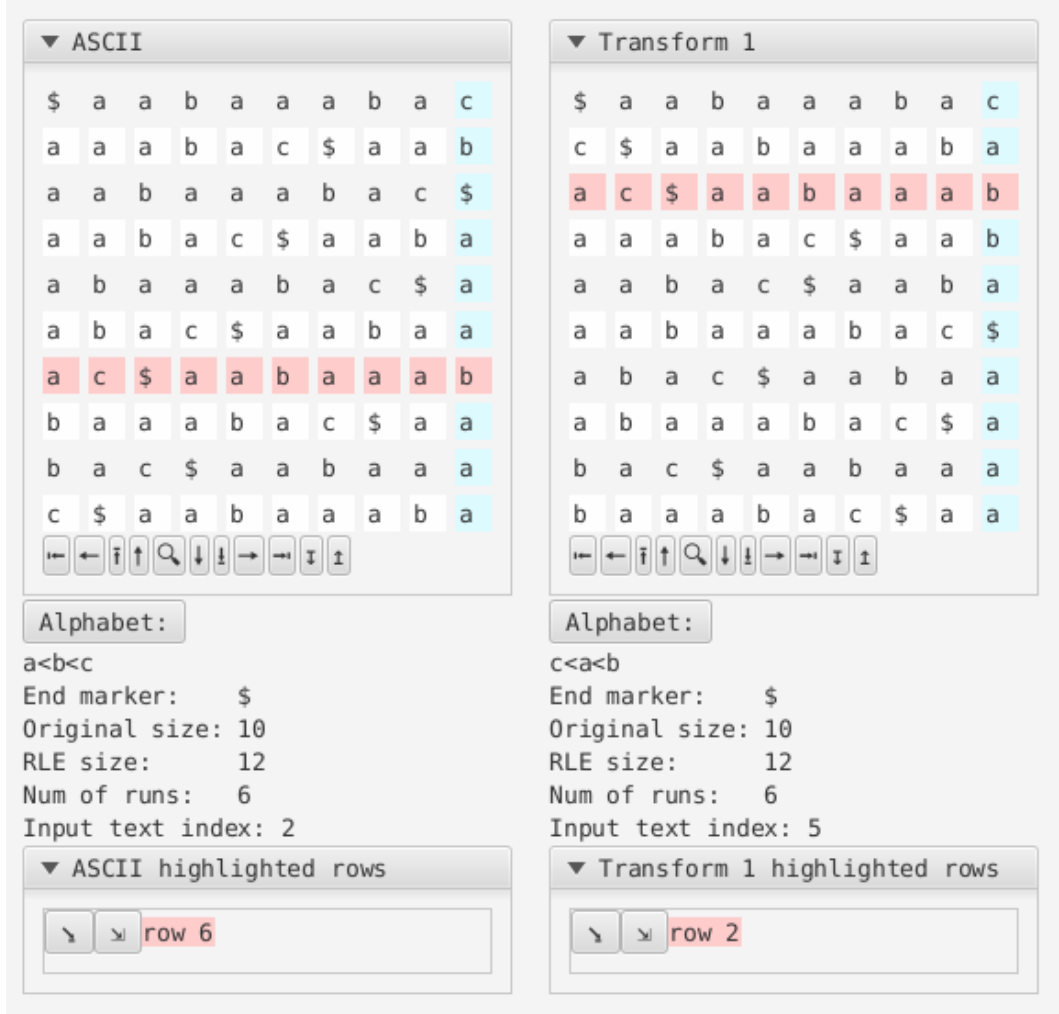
▼ ASCII

| | | | | | | | | | |
|---|---|---|---|---|---|---|---|---|---|
| $ | a | a | b | a | a | a | b | a | c |
| a | a | a | b | a | c | $ | a | a | b |
| a | a | b | a | a | a | b | a | c | $ |
| a | a | b | a | c | $ | a | a | b | a |
| a | b | a | a | a | b | a | c | $ | a |
| a | b | a | c | $ | a | a | b | a | a |
| a | c | $ | a | a | b | a | a | a | b |
| b | a | a | a | b | a | c | $ | a | a |
| b | a | c | $ | a | a | b | a | a | a |
| c | $ | a | a | b | a | a | a | b | a |

Alphabet:
a<b<c
End marker: $
Original size: 10
RLE size: 12
Num of runs: 6
Input text index: 2

▼ ASCII highlighted rows
row 6

▼ Transform 1

| | | | | | | | | | |
|---|---|---|---|---|---|---|---|---|---|
| $ | a | a | b | a | a | a | b | a | c |
| c | $ | a | a | b | a | a | a | b | a |
| a | c | $ | a | a | b | a | a | a | b |
| a | a | a | b | a | c | $ | a | a | b |
| a | a | b | a | c | $ | a | a | b | a |
| a | a | b | a | a | a | b | a | c | $ |
| a | b | a | c | $ | a | a | b | a | a |
| a | b | a | a | a | b | a | c | $ | a |
| b | a | c | $ | a | a | b | a | a | a |
| b | a | a | a | b | a | c | $ | a | a |

Alphabet:
c<a<b
End marker: $
Original size: 10
RLE size: 12
Num of runs: 6
Input text index: 5

▼ Transform 1 highlighted rows
row 2